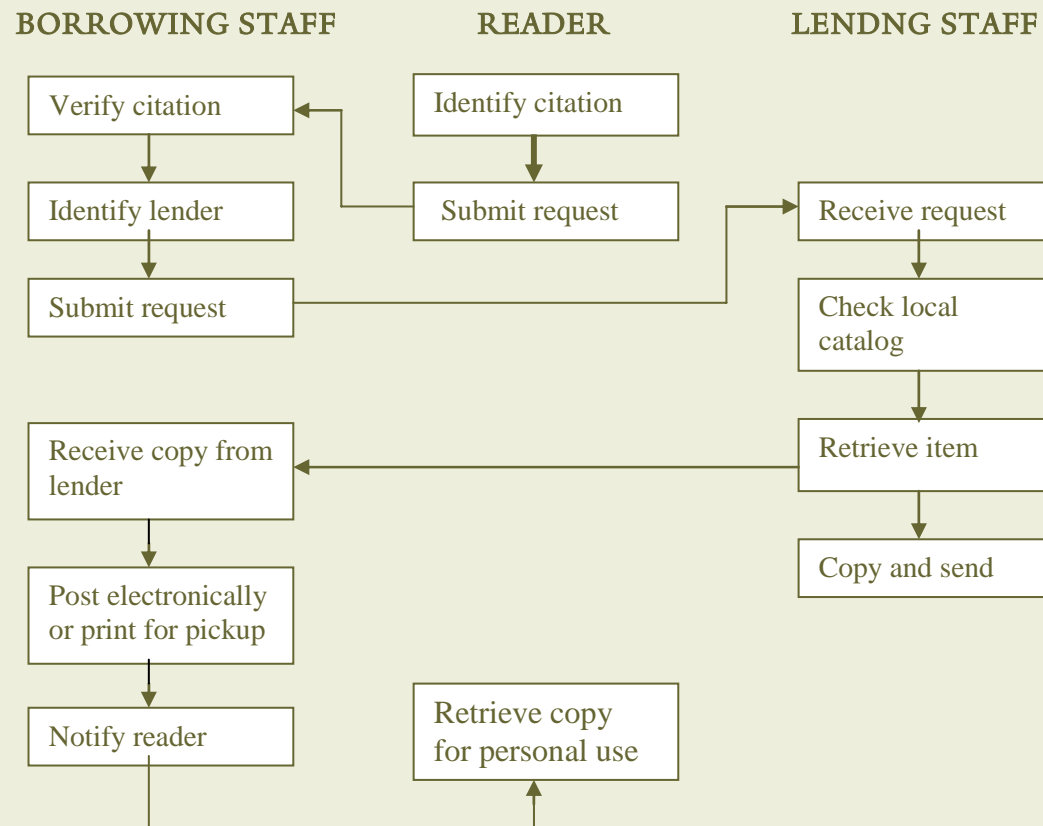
BORROWING STAFF

READER

LENDNG STAFF

Verify citation

Identify citation

Identify lender

Submit request

Receive request

Submit request

Check local catalog

Receive copy from lender

Retrieve item

Copy and send

Post electronically or print for pickup

Notify reader

Retrieve copy for personal use